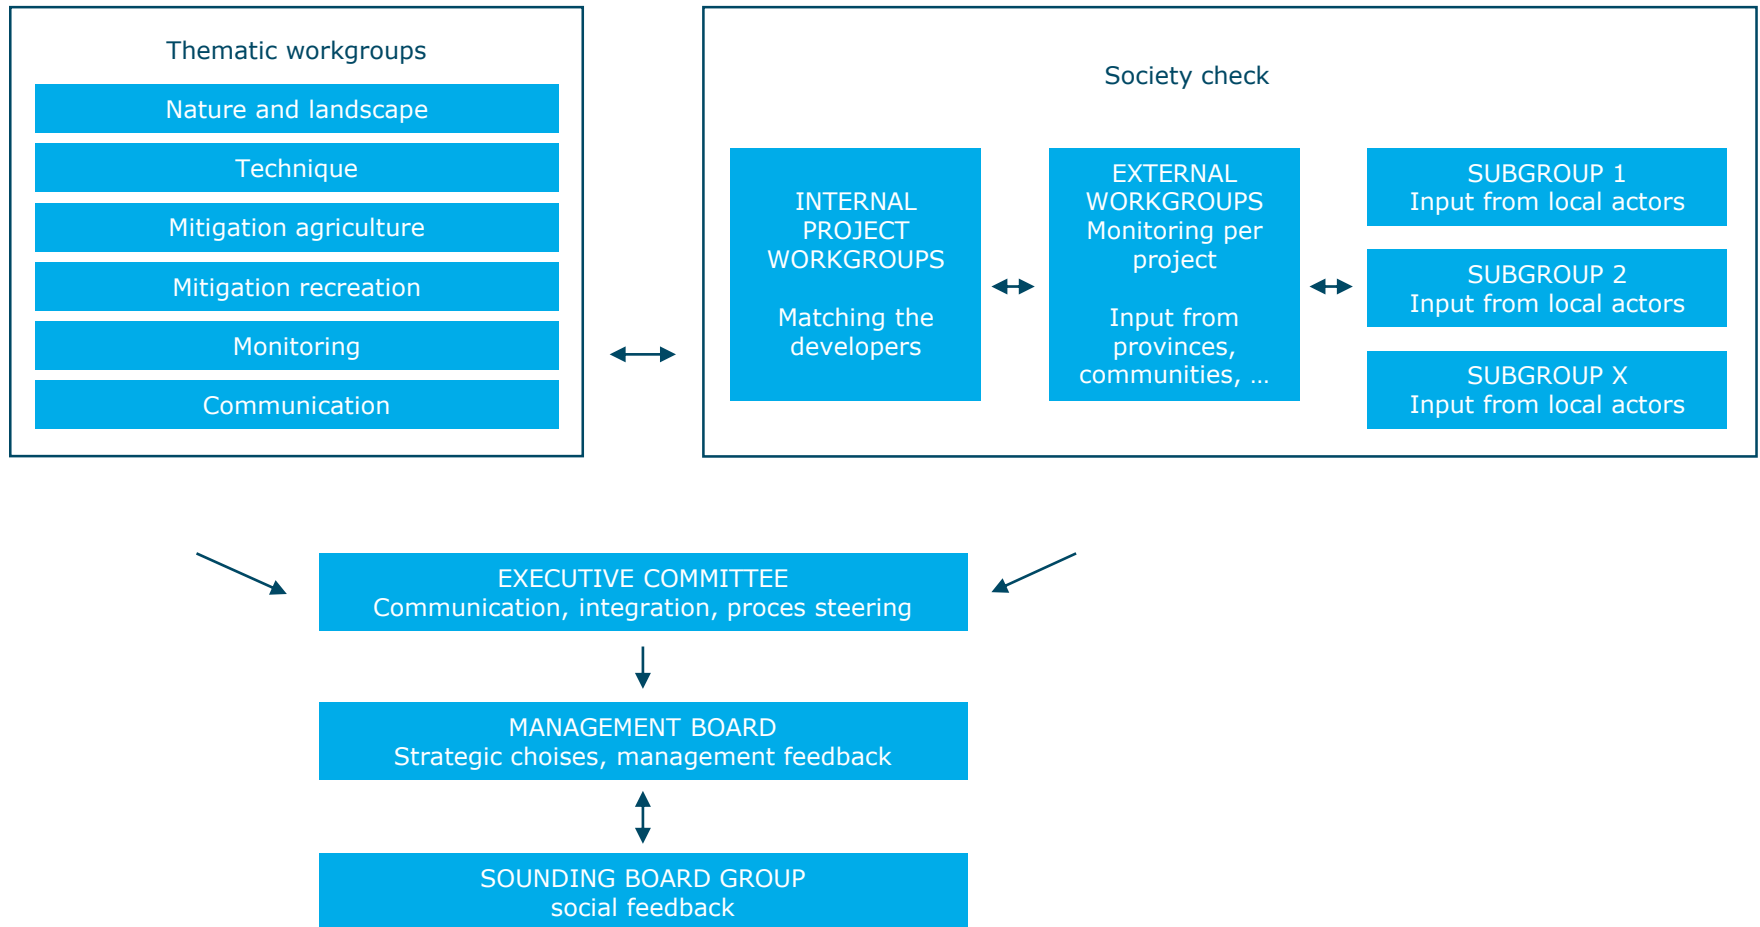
Thematic workgroups

Nature and landscape

Technique

Mitigation agriculture

Mitigation recreation

Monitoring

Communication

Society check

INTERNAL PROJECT WORKGROUPS

Matching the developers

EXTERNAL WORKGROUPS Monitoring per project

Input from provinces, communities, ...

SUBGROUP 1 Input from local actors

SUBGROUP 2 Input from local actors

SUBGROUP X Input from local actors

EXECUTIVE COMMITTEE
Communication, integration, proces steering

MANAGEMENT BOARD
Strategic choises, management feedback

SOUNDING BOARD GROUP
social feedback